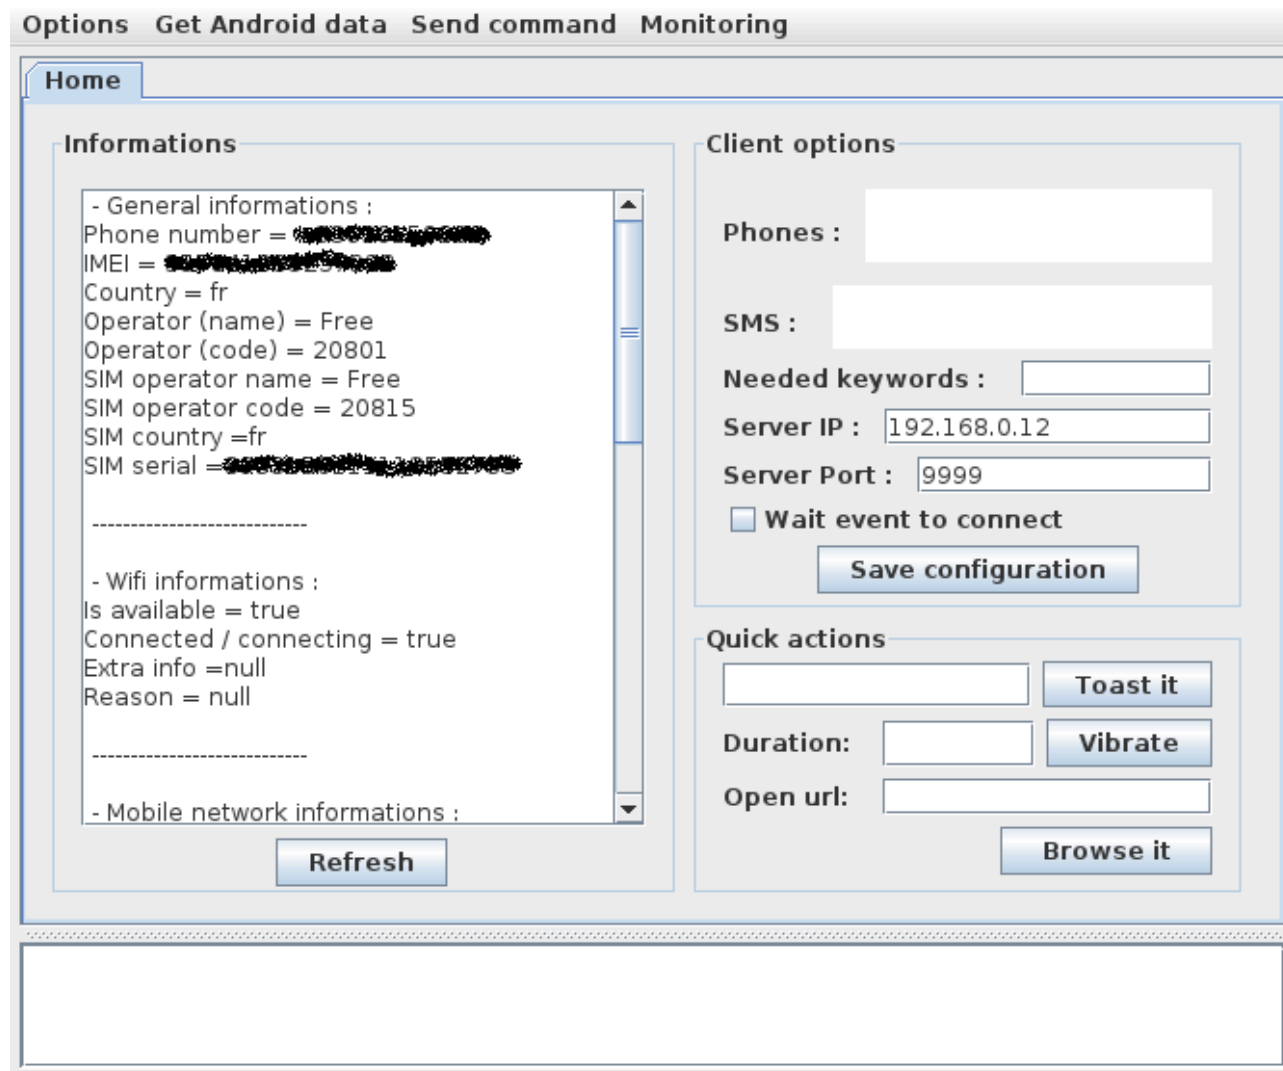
Options Get Android data Send command Monitoring

Home

Informations

- General informations :
Phone number = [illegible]
IMEI = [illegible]
Country = fr
Operator (name) = Free
Operator (code) = 20801
SIM operator name = Free
SIM operator code = 20815
SIM country =fr
SIM serial =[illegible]

----------------------------

- Wifi informations :
Is available = true
Connected / connecting = true
Extra info =null
Reason = null

----------------------------

- Mobile network informations :

Refresh

Client options

Phones :

SMS :

Needed keywords :

Server IP : 192.168.0.12

Server Port : 9999

Wait event to connect

Save configuration

Quick actions

Toast it

Duration:

Vibrate

Open url:

Browse it